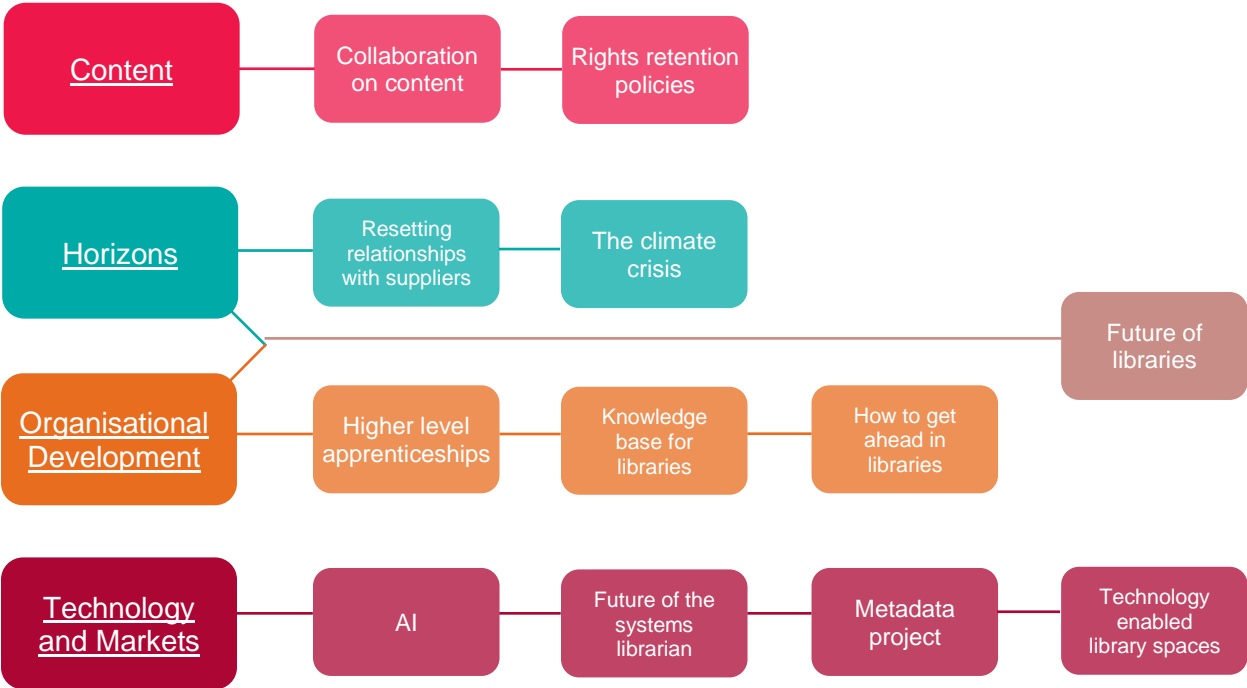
Content

Collaboration on content

Rights retention policies

Horizons

Resetting relationships with suppliers

The climate crisis

Future of libraries

Organisational Development

Higher level apprenticeships

Knowledge base for libraries

How to get ahead in libraries

Technology and Markets

AI

Future of the systems librarian

Metadata project

Technology enabled library spaces